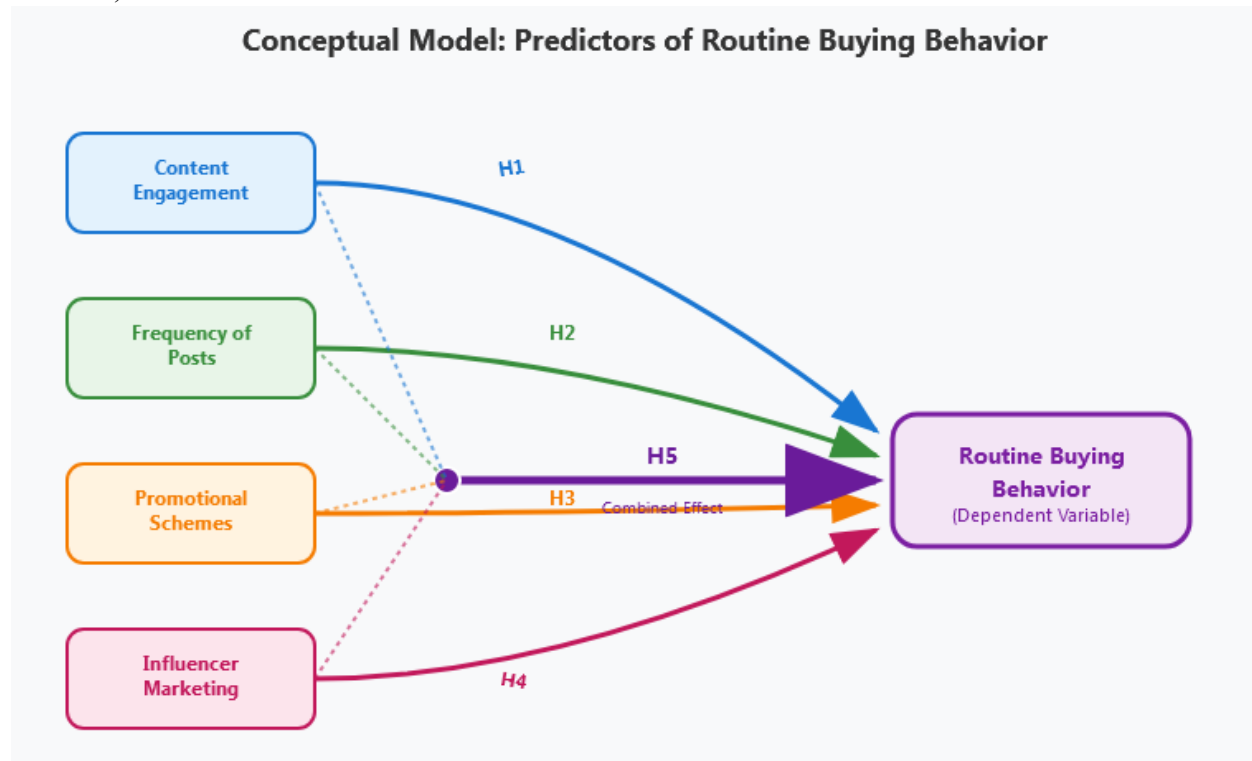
Conceptual Model: Predictors of Routine Buying Behavior

Content Engagement

Frequency of Posts

Promotional Schemes

Influencer Marketing

H1

H2

H5

H3

Combined Effect

H4

Routine Buying Behavior
(Dependent Variable)